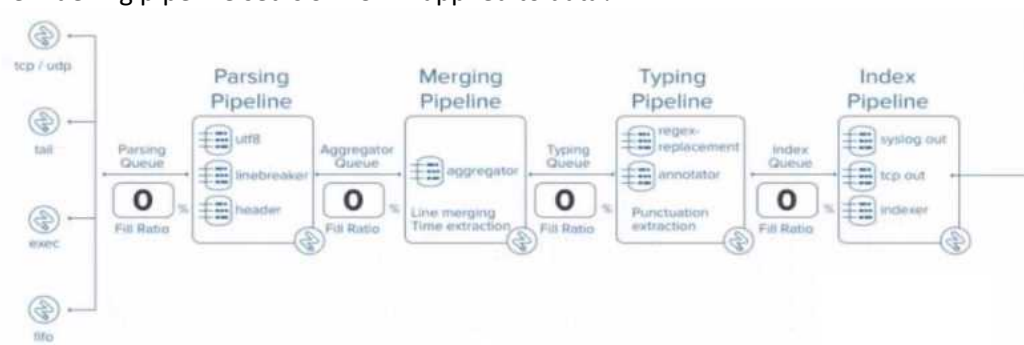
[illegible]

tcp / udp

tail

exec

fifo

Parsing Queue

0 %

Fill Ratio

Parsing Pipeline

utf8

linebreaker

header

Aggregator Queue

0 %

Fill Ratio

Merging Pipeline

aggregator

Line merging Time extraction

Typing Queue

0 %

Fill Ratio

Typing Pipeline

regex-replacement

annotator

Punctuation extraction

Index Queue

0 %

Fill Ratio

Index Pipeline

syslog out

tcp out

indexer